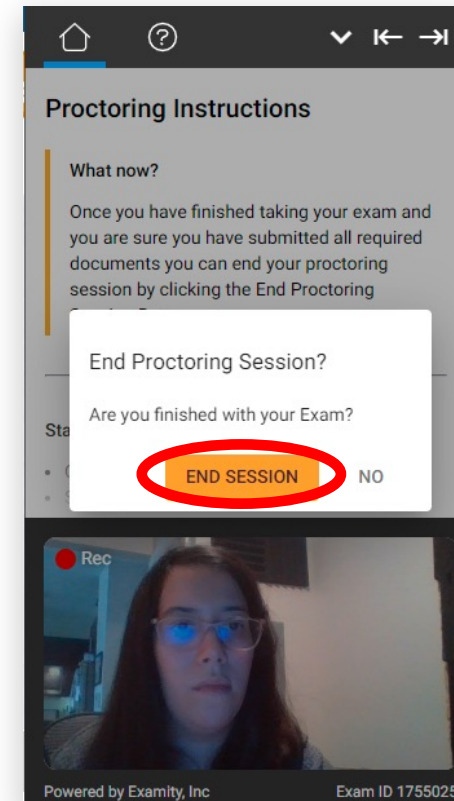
Proctoring Instructions

What now?

Once you have finished taking your exam and you are sure you have submitted all required documents you can end your proctoring session by clicking the End Proctoring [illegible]

Sta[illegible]

End Proctoring Session?

Are you finished with your Exam?

END SESSION

NO

Rec

Powered by Examity, Inc

Exam ID 1755025